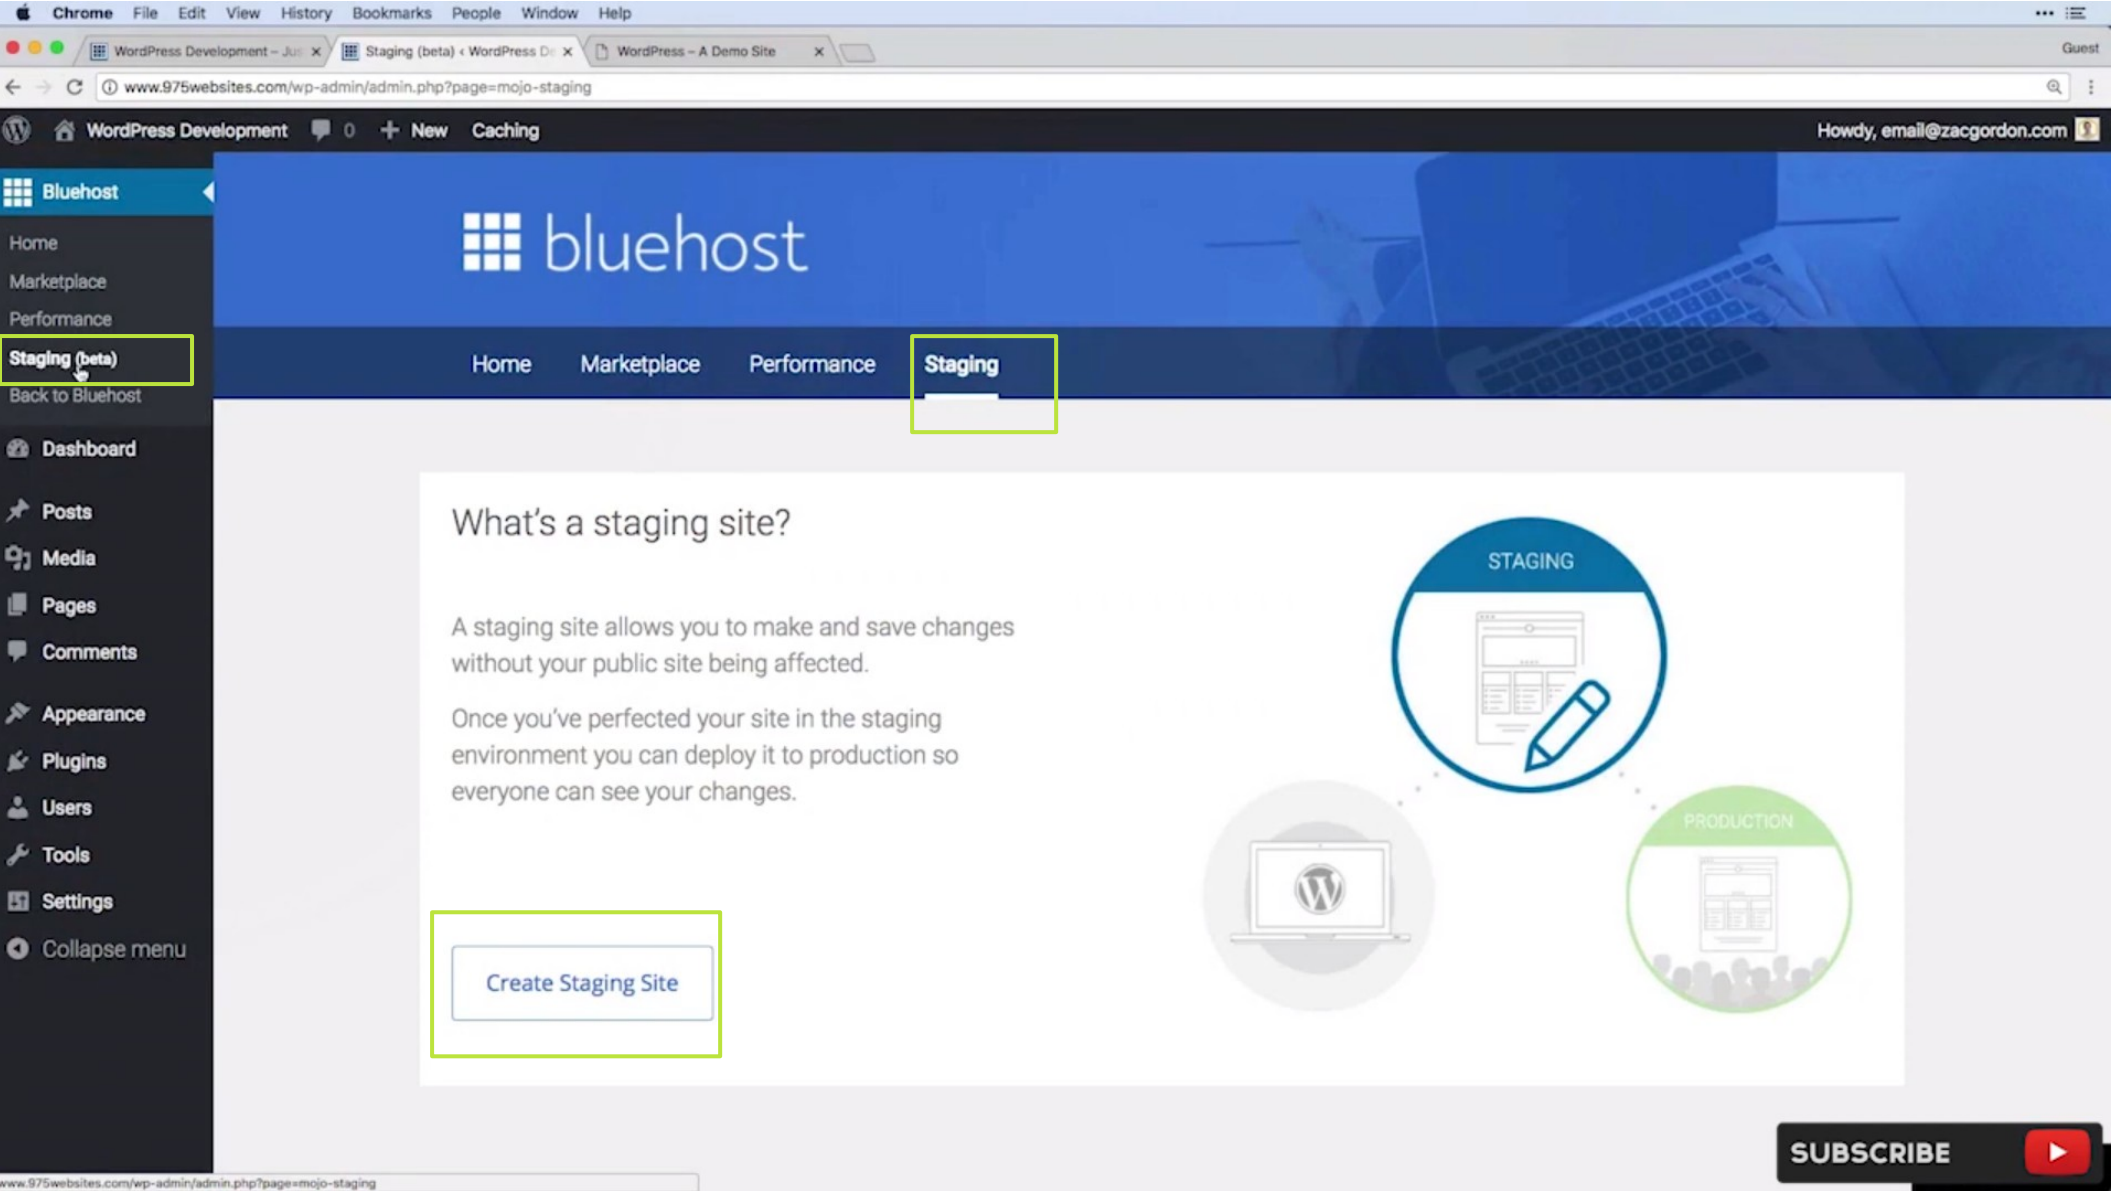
Chrome File Edit View History Bookmarks People Window Help

WordPress Development – Ju
Staging (beta) ‹ WordPress D
WordPress – A Demo Site
Guest

www.975websites.com/wp-admin/admin.php?page=mojo-staging

WordPress Development 0 New Caching
Howdy, email@zacgordon.com

Bluehost
Home
Marketplace
Performance
Staging (beta)
Back to Bluehost
Dashboard
Posts
Media
Pages
Comments
Appearance
Plugins
Users
Tools
Settings
Collapse menu

bluehost

Home Marketplace Performance Staging

What's a staging site?

A staging site allows you to make and save changes without your public site being affected.

Once you've perfected your site in the staging environment you can deploy it to production so everyone can see your changes.

Create Staging Site

STAGING

PRODUCTION

SUBSCRIBE

www.975websites.com/wp-admin/admin.php?page=mojo-staging